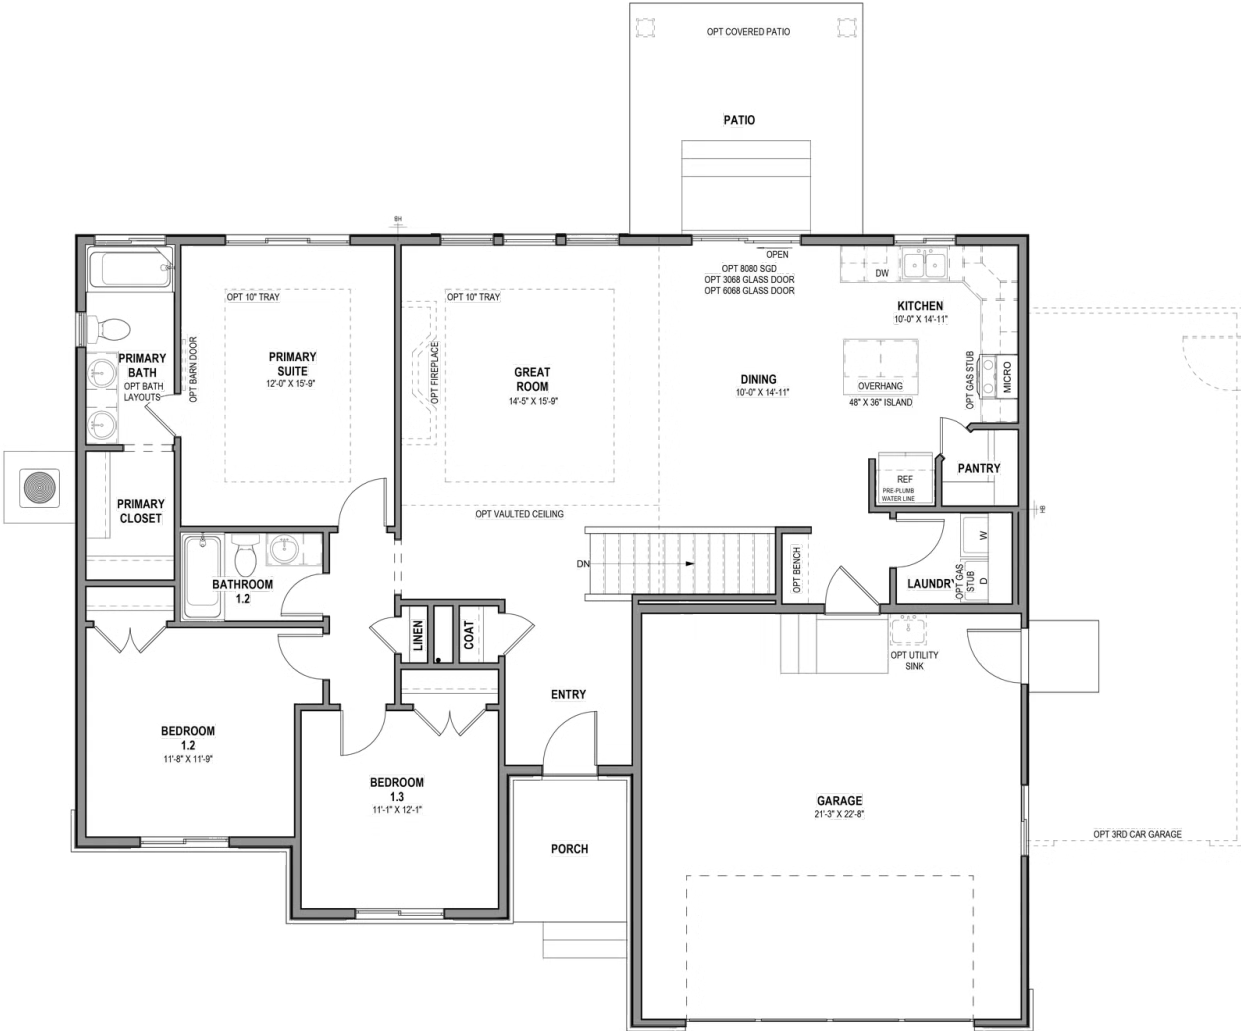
OPT COVERED PATIO

PATIO

HB

OPEN
OPT 8080 SGD
OPT 3068 GLASS DOOR
OPT 6068 GLASS DOOR

DW

KITCHEN
10'-0" X 14'-11"

OPT 10" TRAY

OPT 10" TRAY

PRIMARY BATH
OPT BATH LAYOUTS

OPT BARN DOOR

PRIMARY SUITE
12'-0" X 15'-9"

OPT FIREPLACE

GREAT ROOM
14'-5" X 15'-9"

DINING
10'-0" X 14'-11"

OVERHANG
48" X 36" ISLAND

OPT GAS STUB

MICRO

PANTRY

REF
PRE-PLUMB WATER LINE

HB

PRIMARY CLOSET

OPT VAULTED CEILING

W

DN

OPT BENCH

BATHROOM
1.2

LAUNDRY

OPT GAS STUB

D

LINEN

COAT

OPT UTILITY SINK

ENTRY

BEDROOM
1.2
11'-8" X 11'-9"

BEDROOM
1.3
11'-1" X 12'-1"

GARAGE
21'-3" X 22'-8"

OPT 3RD CAR GARAGE

PORCH